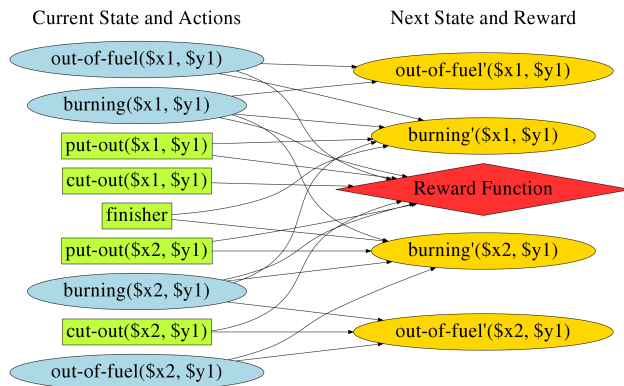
Current State and Actions

Next State and Reward

out-of-fuel($x1, $y1)

burning($x1, $y1)

put-out($x1, $y1)

cut-out($x1, $y1)

finisher

put-out($x2, $y1)

burning($x2, $y1)

cut-out($x2, $y1)

out-of-fuel($x2, $y1)

out-of-fuel'($x1, $y1)

burning'($x1, $y1)

Reward Function

burning'($x2, $y1)

out-of-fuel'($x2, $y1)